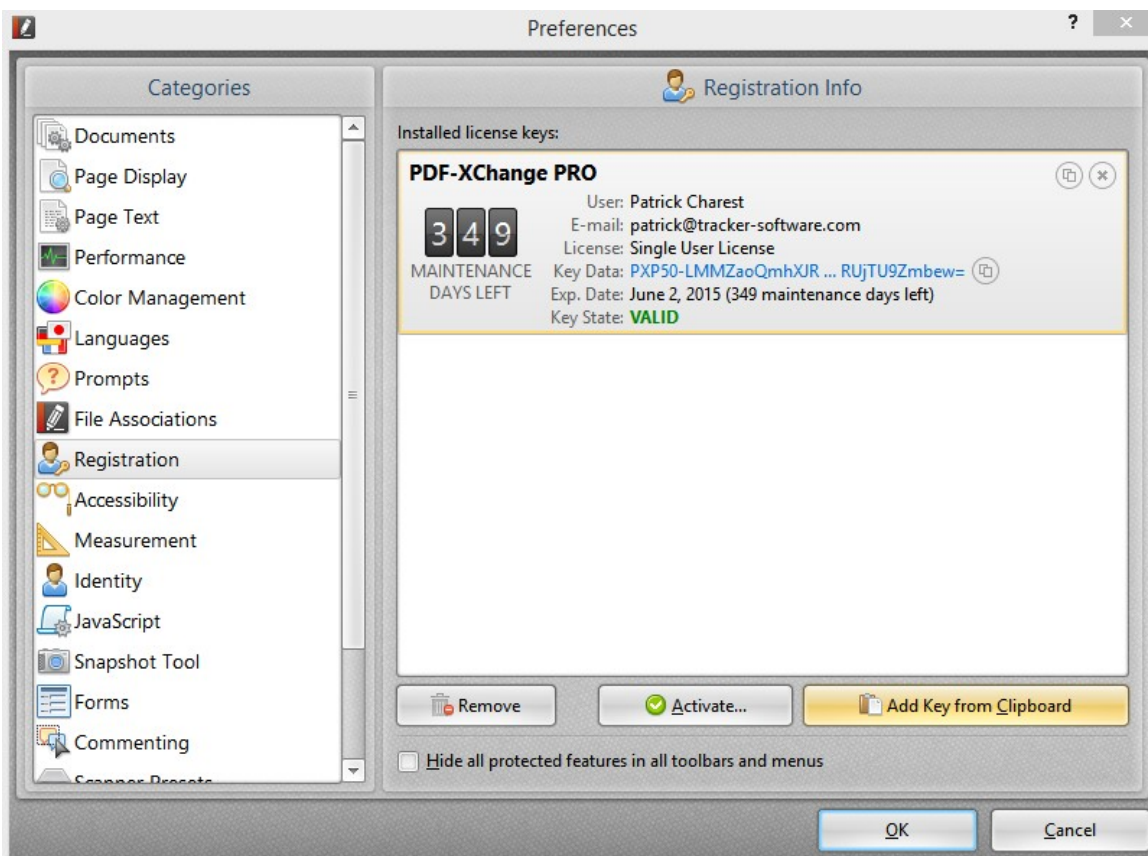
Preferences

?

Categories

Documents
Page Display
Page Text
Performance
Color Management
Languages
Prompts
File Associations
Registration
Accessibility
Measurement
Identity
JavaScript
Snapshot Tool
Forms
Commenting
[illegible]

Registration Info

Installed license keys:

PDF-XChange PRO

3 4 9
MAINTENANCE DAYS LEFT

User: Patrick Charest
E-mail: patrick@tracker-software.com
License: Single User License
Key Data: PXP50-LMMZaoQmhXJR ... RUjTU9Zmbew=
Exp. Date: June 2, 2015 (349 maintenance days left)
Key State: VALID

Remove
Activate...
Add Key from Clipboard

Hide all protected features in all toolbars and menus

OK
Cancel